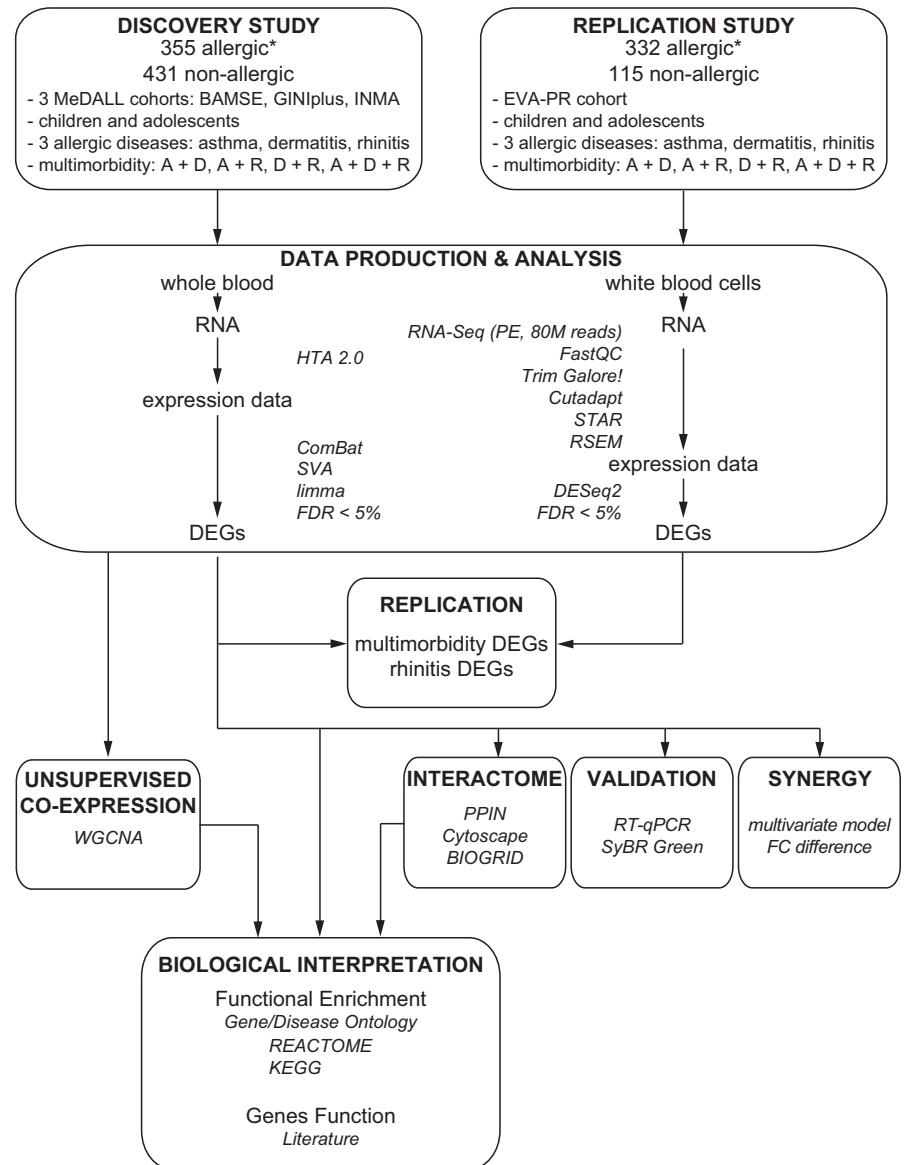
DISCOVERY STUDY
355 allergic*
431 non-allergic
- 3 MeDALL cohorts: BAMSE, GINIplus, INMA
- children and adolescents
- 3 allergic diseases: asthma, dermatitis, rhinitis
- multimorbidity: A + D, A + R, D + R, A + D + R

REPLICATION STUDY
332 allergic*
115 non-allergic
- EVA-PR cohort
- children and adolescents
- 3 allergic diseases: asthma, dermatitis, rhinitis
- multimorbidity: A + D, A + R, D + R, A + D + R

DATA PRODUCTION & ANALYSIS

whole blood
RNA
HTA 2.0
expression data
ComBat
SVA
limma
FDR < 5%
DEGs

white blood cells
RNA
RNA-Seq (PE, 80M reads)
FastQC
Trim Galore!
Cutadapt
STAR
RSEM
expression data
DESeq2
FDR < 5%
DEGs

REPLICATION
multimorbidity DEGs
rhinitis DEGs

UNSUPERVISED CO-EXPRESSION
WGCNA

INTERACTOME
PPIN
Cytoscape
BIOGRID

VALIDATION
RT-qPCR
SyBR Green

SYNERGY
multivariate model
FC difference

BIOLOGICAL INTERPRETATION
Functional Enrichment
Gene/Disease Ontology
REACTOME
KEGG

Genes Function
Literature